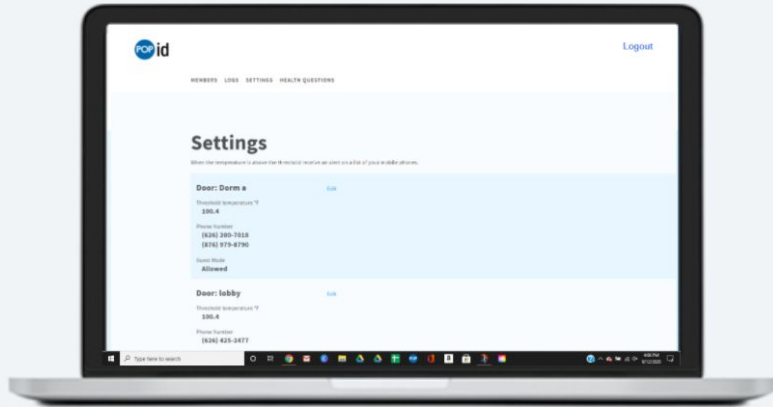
POP id

Logout

MEMBERS LOGS SETTINGS HEALTH QUESTIONS

Settings

When the temperature is above the threshold receive an alert on a list of your mobile phones.

Door: Dorm a

Edit

Threshold temperature °F
100.4

Phone Number
(626) 200-7018
(676) 979-8790

Guest Mode
Allowed

Door: lobby

Edit

Threshold temperature °F
100.4

Phone Number
(626) 425-2477

Type here to search